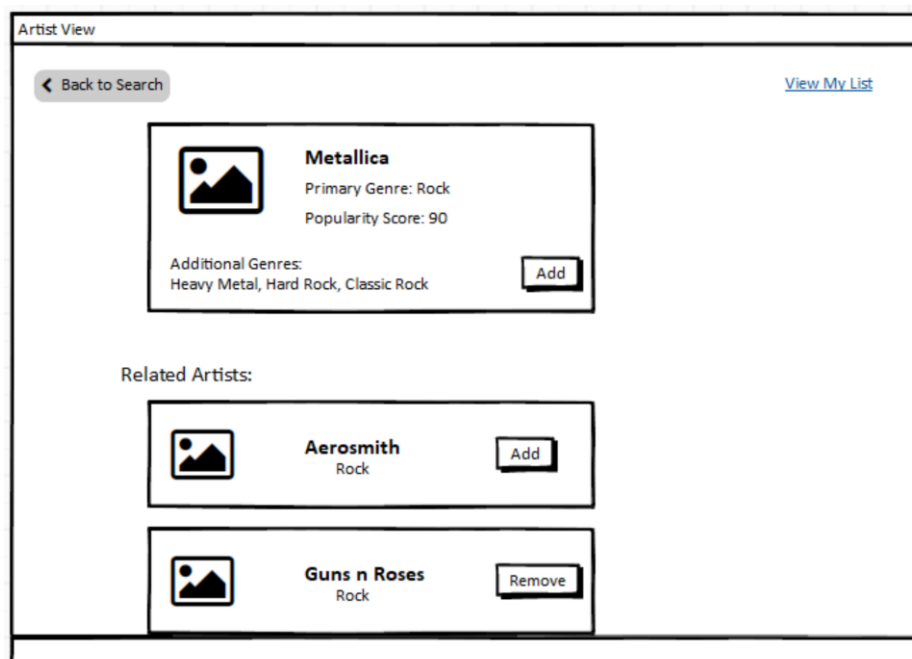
Artist View

Back to Search

View My List

Metallica

Primary Genre: Rock

Popularity Score: 90

Additional Genres:
Heavy Metal, Hard Rock, Classic Rock

Add

Related Artists:

Aerosmith
Rock

Add

Guns n Roses
Rock

Remove